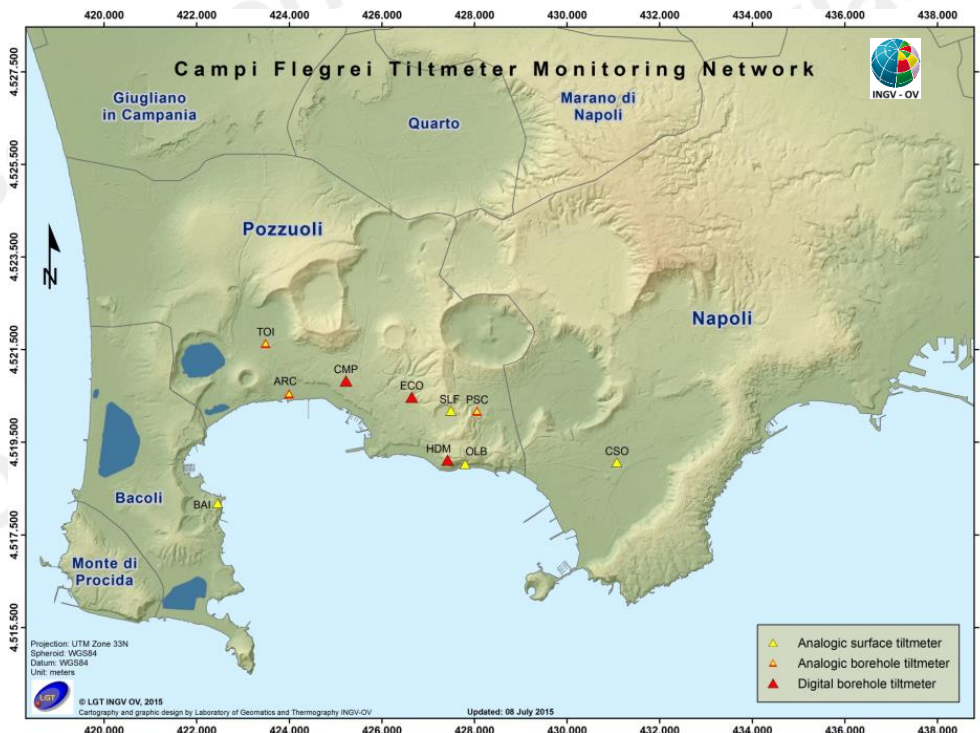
420.000 422.000 424.000 426.000 428.000 430.000 432.000 434.000 436.000 438.000

Campi Flegrei Tiltmeter Monitoring Network

INGV - OV

4.527.500
4.525.500
4.523.500
4.521.500
4.519.500
4.517.500
4.515.500

N

Giugliano in Campania

Quarto

Marano di Napoli

Pozzuoli

Napoli

Bacoli

Monte di Procida

TOI
ARC
CMP
ECO
SLF
PSC
HDM
OLB
CSO
BAI

Projection: UTM Zone 33N
Spheroid: WGS84
Datum: WGS84
Unit: meters

LGT

© LGT INGV OV, 2015
Cartography and graphic design by Laboratory of Geomatics and Thermography INGV-OV

Updated: 08 July 2015

Analogic surface tiltmeter
Analogic borehole tiltmeter
Digital borehole tiltmeter

420.000 422.000 424.000 426.000 428.000 430.000 432.000 434.000 436.000 438.000